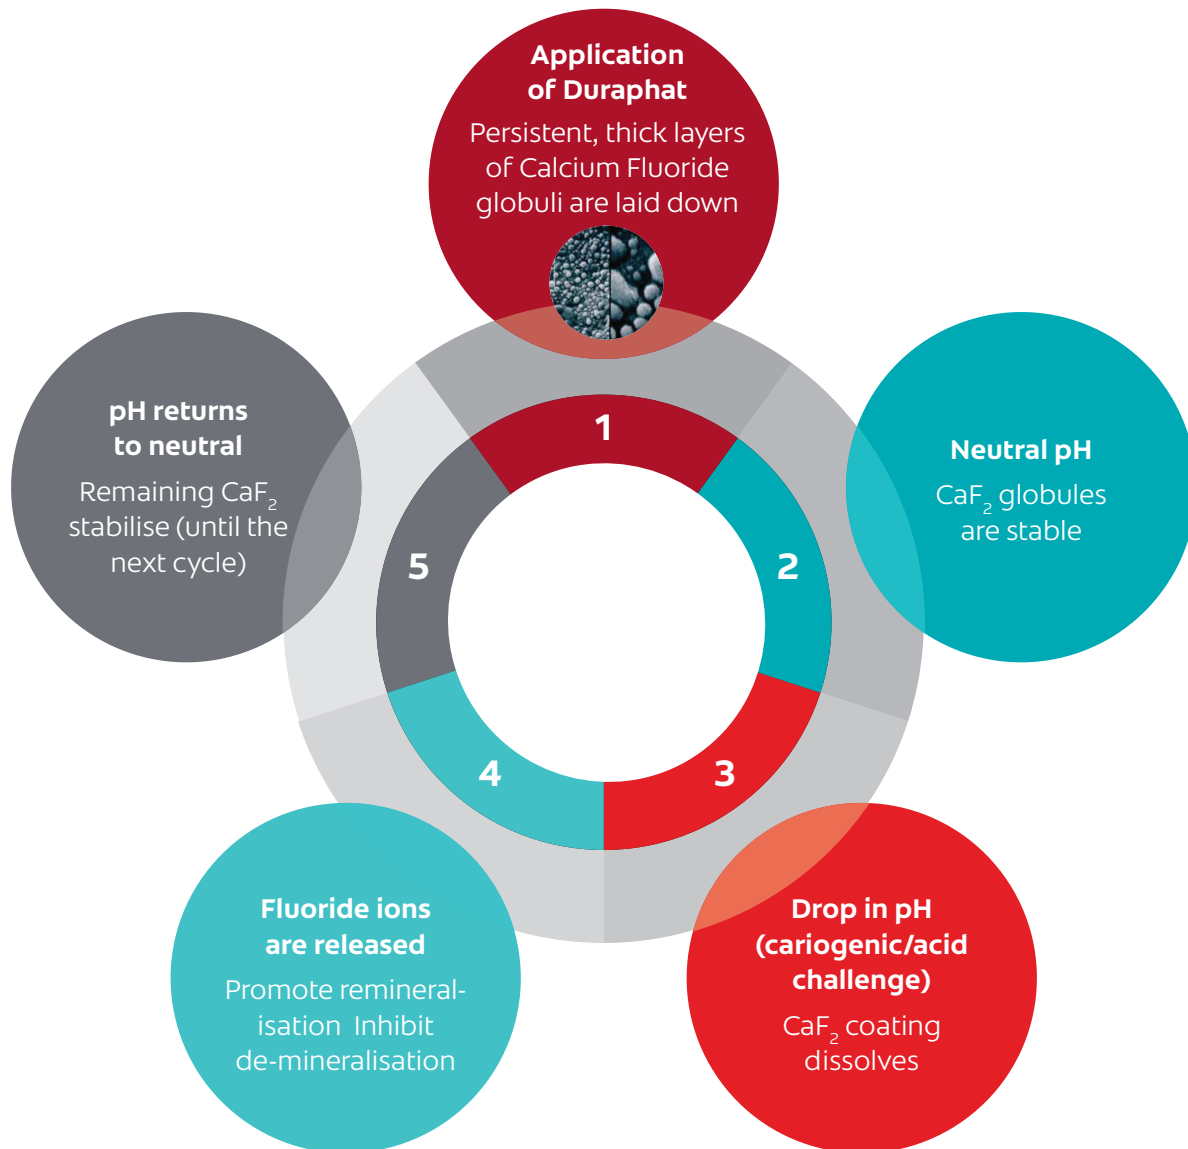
Application of Duraphat

Persistent, thick layers of Calcium Fluoride globuli are laid down

1

Neutral pH

$CaF_2$ globules are stable

2

3

Drop in pH (cariogenic/acid challenge)

$CaF_2$ coating dissolves

4

Fluoride ions are released

Promote remineralisation Inhibit de-mineralisation

5

pH returns to neutral

Remaining $CaF_2$ stabilise (until the next cycle)